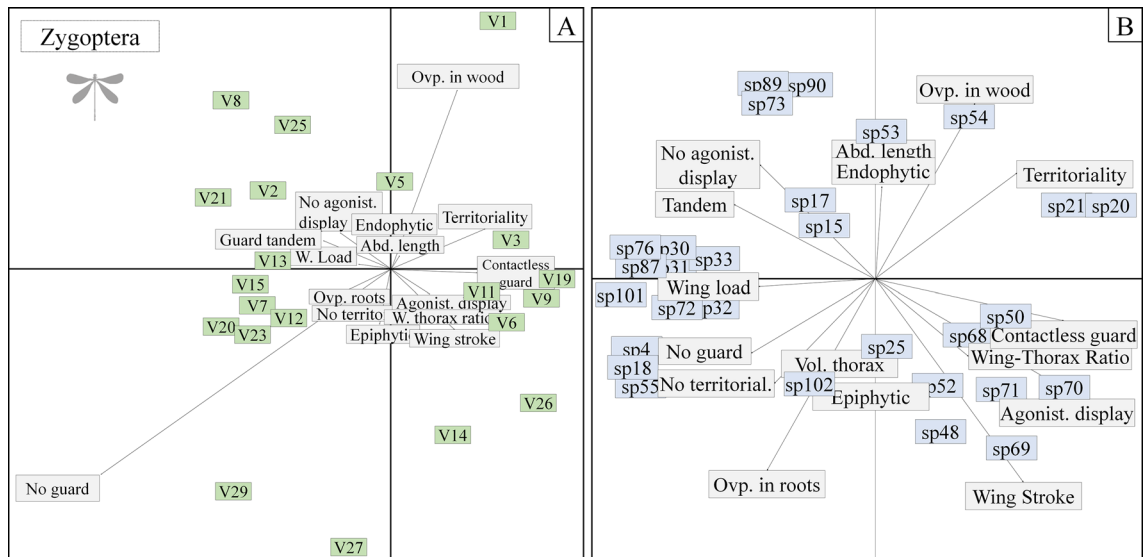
Zygoptera

A

V1
Ovp. in wood
V8
V25
V5
V21
V2
No agonist. display
Endophytic
Territoriality
Guard tandem
Abd. length
V3
V13
W. Load
Contactless guard
V19
V15
V11
V9
V7
Ovp. roots
Agonist. display
V12
No territo
W. thorax ratio
V6
V20
V23
Epiphyti
Wing stroke
V26
V14
No guard
V29
V27

B

sp89
sp90
sp73
Ovp. in wood
sp54
sp53
No agonist. display
Abd. length
Endophytic
Territoriality
sp17
Tandem
sp21
sp20
sp15
sp76
sp30
sp87
sp31
sp33
Wing load
sp101
sp72
sp32
sp50
sp68
Contactless guard
sp4
No guard
sp25
Wing-Thorax Ratio
sp18
Vol. thorax
sp55
No territorial.
sp102
sp52
sp71
sp70
Epiphytic
Agonist. display
sp48
sp69
Ovp. in roots
Wing Stroke